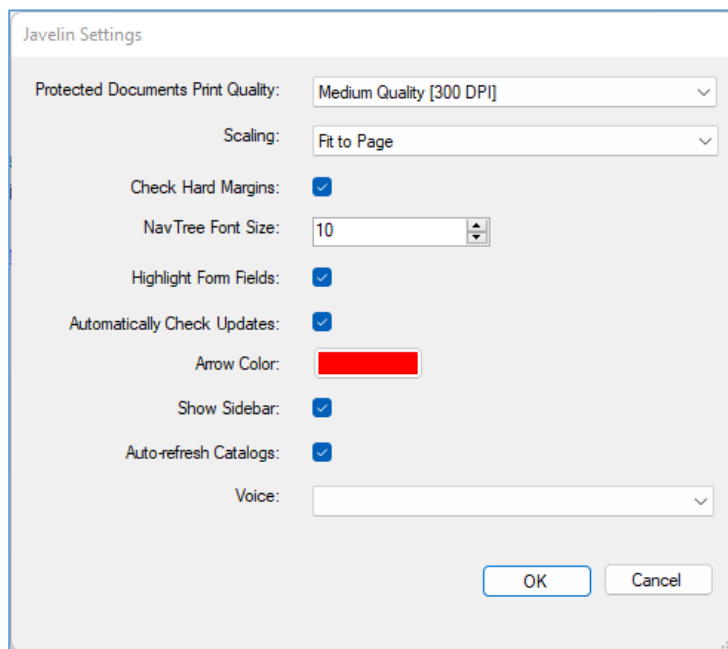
Javelin Settings

Protected Documents Print Quality: Medium Quality [300 DPI]

Scaling: Fit to Page

Check Hard Margins:

NavTree Font Size: 10

Highlight Form Fields:

Automatically Check Updates:

Arrow Color:

Show Sidebar:

Auto-refresh Catalogs:

Voice:

OK

Cancel